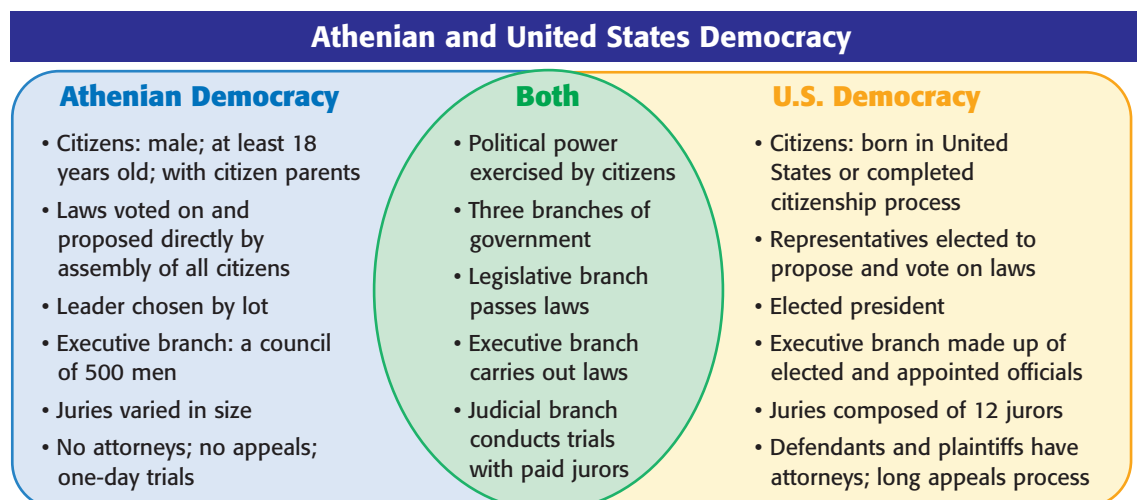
Athenian and United States Democracy

Athenian Democracy

• Citizens: male; at least 18 years old; with citizen parents
• Laws voted on and proposed directly by assembly of all citizens
• Leader chosen by lot
• Executive branch: a council of 500 men
• Juries varied in size
• No attorneys; no appeals; one-day trials

Both

• Political power exercised by citizens
• Three branches of government
• Legislative branch passes laws
• Executive branch carries out laws
• Judicial branch conducts trials with paid jurors

U.S. Democracy

• Citizens: born in United States or completed citizenship process
• Representatives elected to propose and vote on laws
• Elected president
• Executive branch made up of elected and appointed officials
• Juries composed of 12 jurors
• Defendants and plaintiffs have attorneys; long appeals process